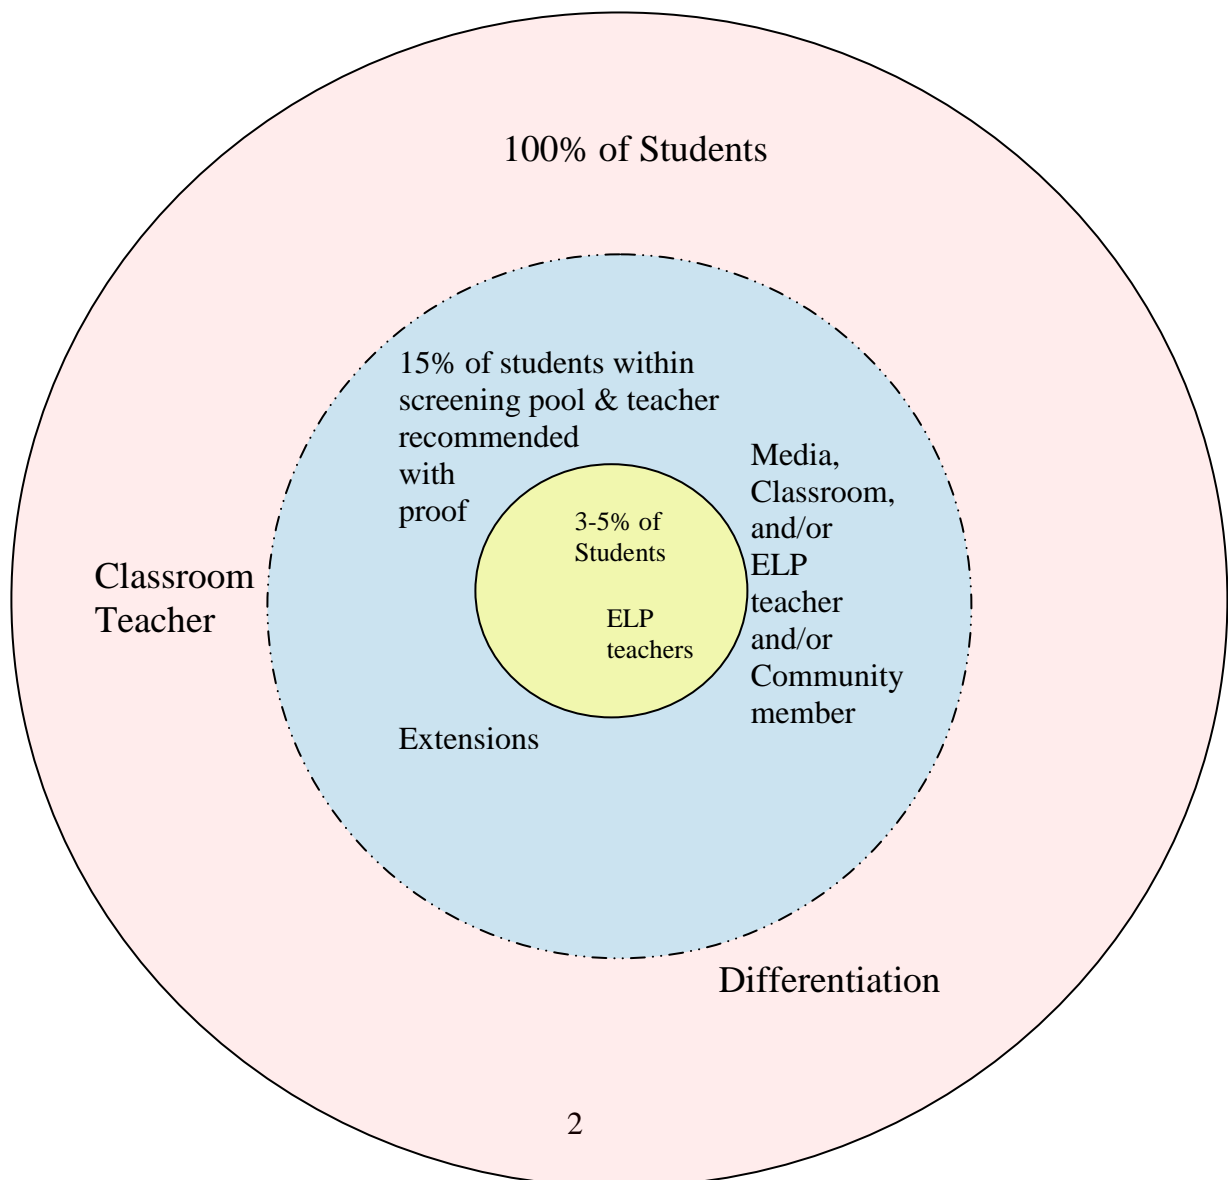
100% of Students

15% of students within screening pool & teacher recommended with proof

Media, Classroom, and/or ELP teacher and/or Community member

3-5% of Students

ELP teachers

Classroom Teacher

Extensions

Differentiation

2